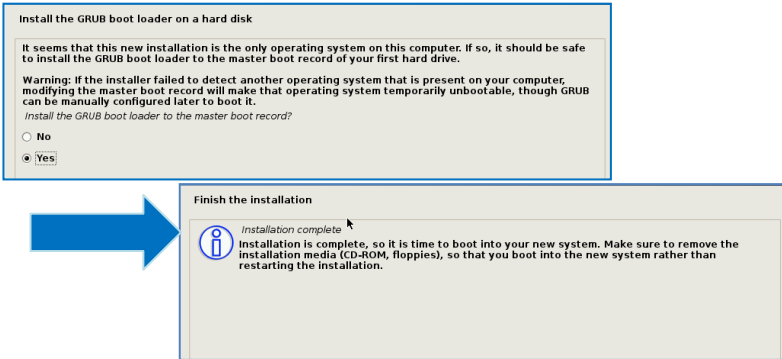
Install the GRUB boot loader on a hard disk

It seems that this new installation is the only operating system on this computer. If so, it should be safe to install the GRUB boot loader to the master boot record of your first hard drive.

Warning: If the installer failed to detect another operating system that is present on your computer, modifying the master boot record will make that operating system temporarily unbootable, though GRUB can be manually configured later to boot it.

Install the GRUB boot loader to the master boot record?

No

Yes

Finish the installation

Installation complete

Installation is complete, so it is time to boot into your new system. Make sure to remove the installation media (CD-ROM, floppies), so that you boot into the new system rather than restarting the installation.